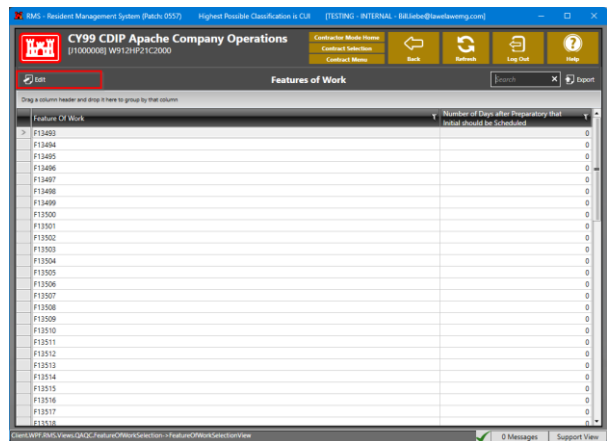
RMS - Resident Management System (Patch: 0557) Highest Possible Classification is CUI [TESTING - INTERNAL - Bill.liebe@lawelawemg.com]

CY99 CDIP Apache Company Operations
[J1000008] W912HP21C2000

Contractor Mode Home
Contract Selection
Contract Menu

Back
Refresh
Log Out
Help

Edit

Features of Work

Search
Export

Drag a column header and drop it here to group by that column

| Feature Of Work | Number of Days after Preparatory that Initial should be Scheduled |
|---|---|
| F13493 | 0 |
| F13494 | 0 |
| F13495 | 0 |
| F13496 | 0 |
| F13497 | 0 |
| F13498 | 0 |
| F13499 | 0 |
| F13500 | 0 |
| F13501 | 0 |
| F13502 | 0 |
| F13503 | 0 |
| F13504 | 0 |
| F13505 | 0 |
| F13506 | 0 |
| F13507 | 0 |
| F13508 | 0 |
| F13509 | 0 |
| F13510 | 0 |
| F13511 | 0 |
| F13512 | 0 |
| F13513 | 0 |
| F13514 | 0 |
| F13515 | 0 |
| F13516 | 0 |
| F13517 | 0 |
| F13518 | 0 |

ClientWPF.RMS.Views.QAQC.FeatureOfWorkSelection->FeatureOfWorkSelectionView
0 Messages
Support View